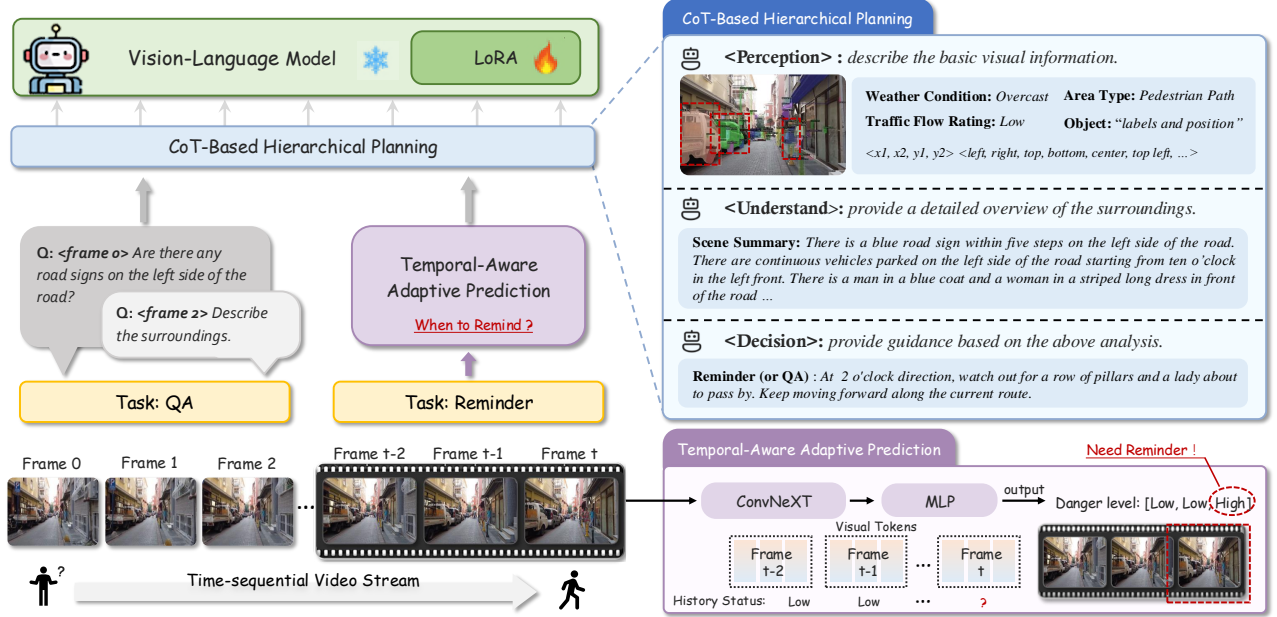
Vision-Language Model

LoRA

CoT-Based Hierarchical Planning

Q: <frame 0> Are there any road signs on the left side of the road?

Q: <frame 2> Describe the surroundings.

Temporal-Aware Adaptive Prediction

When to Remind ?

Task: QA

Task: Reminder

Frame 0 Frame 1 Frame 2 ... Frame t-2 Frame t-1 Frame t

Time-sequential Video Stream

CoT-Based Hierarchical Planning

<Perception> : describe the basic visual information.

Weather Condition: Overcast Area Type: Pedestrian Path

Traffic Flow Rating: Low Object: "labels and position"

<x1, x2, y1, y2> <left, right, top, bottom, center, top left, ...>

<Understand>: provide a detailed overview of the surroundings.

Scene Summary: There is a blue road sign within five steps on the left side of the road. There are continuous vehicles parked on the left side of the road starting from ten o'clock in the left front. There is a man in a blue coat and a woman in a striped long dress in front of the road ...

<Decision>: provide guidance based on the above analysis.

Reminder (or QA) : At 2 o'clock direction, watch out for a row of pillars and a lady about to pass by. Keep moving forward along the current route.

Temporal-Aware Adaptive Prediction

Need Reminder !

ConvNeXT MLP output Danger level: [Low, Low, High]

Visual Tokens

Frame t-2 Frame t-1 ... Frame t

History Status: Low Low ... ?